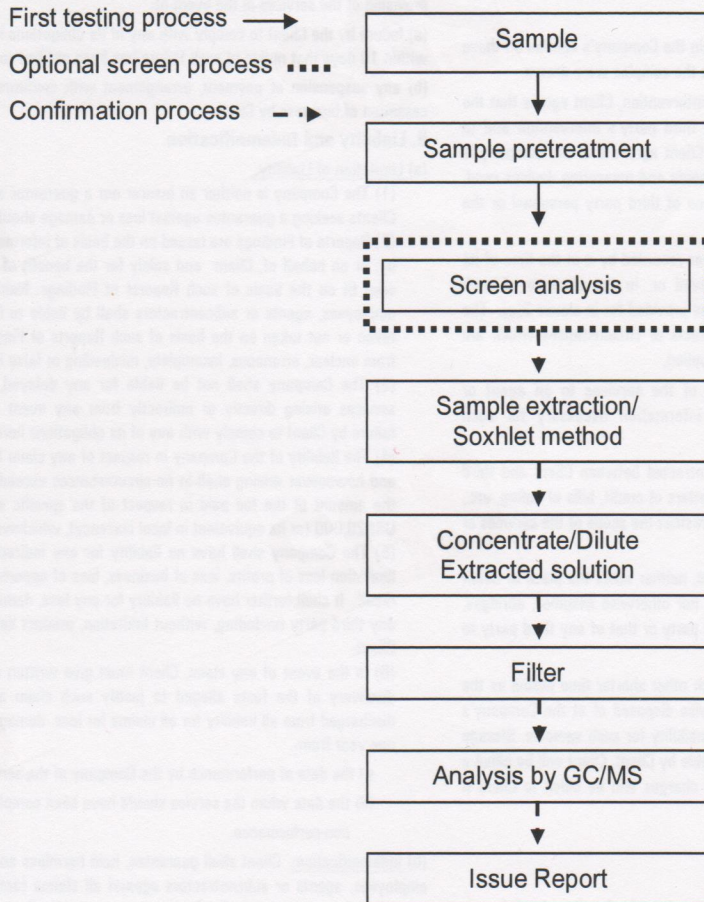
First testing process

Optional screen process

Confirmation process

Sample

Sample pretreatment

Screen analysis

Sample extraction/ Soxhlet method

Concentrate/Dilute Extracted solution

Filter

Analysis by GC/MS

Issue Report